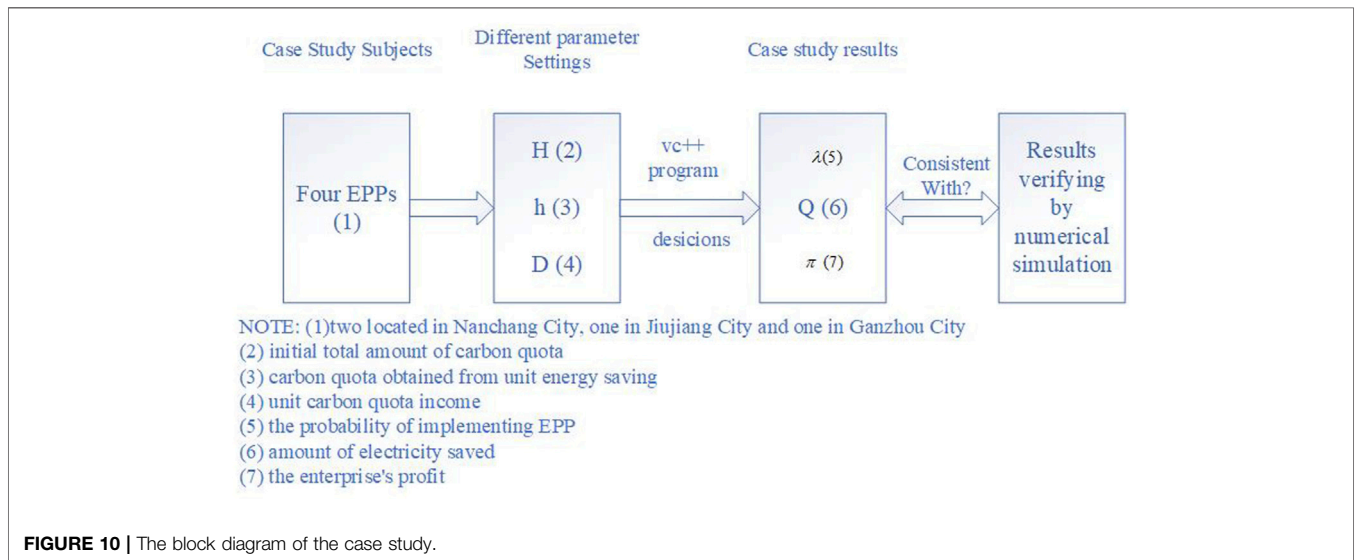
Case Study Subjects

Different parameter Settings

Case study results

Four EPPs (1)

H (2)

h (3)

D (4)

vc++ program

desicions

$\lambda(5)$

Q (6)

$\pi$ (7)

Consistent With?

Results verifying by numerical simulation

NOTE: (1)two located in Nanchang City, one in Jiujiang City and one in Ganzhou City
(2) initial total amount of carbon quota
(3) carbon quota obtained from unit energy saving
(4) unit carbon quota income
(5) the probability of implementing EPP
(6) amount of electricity saved
(7) the enterprise's profit

FIGURE 10 | The block diagram of the case study.